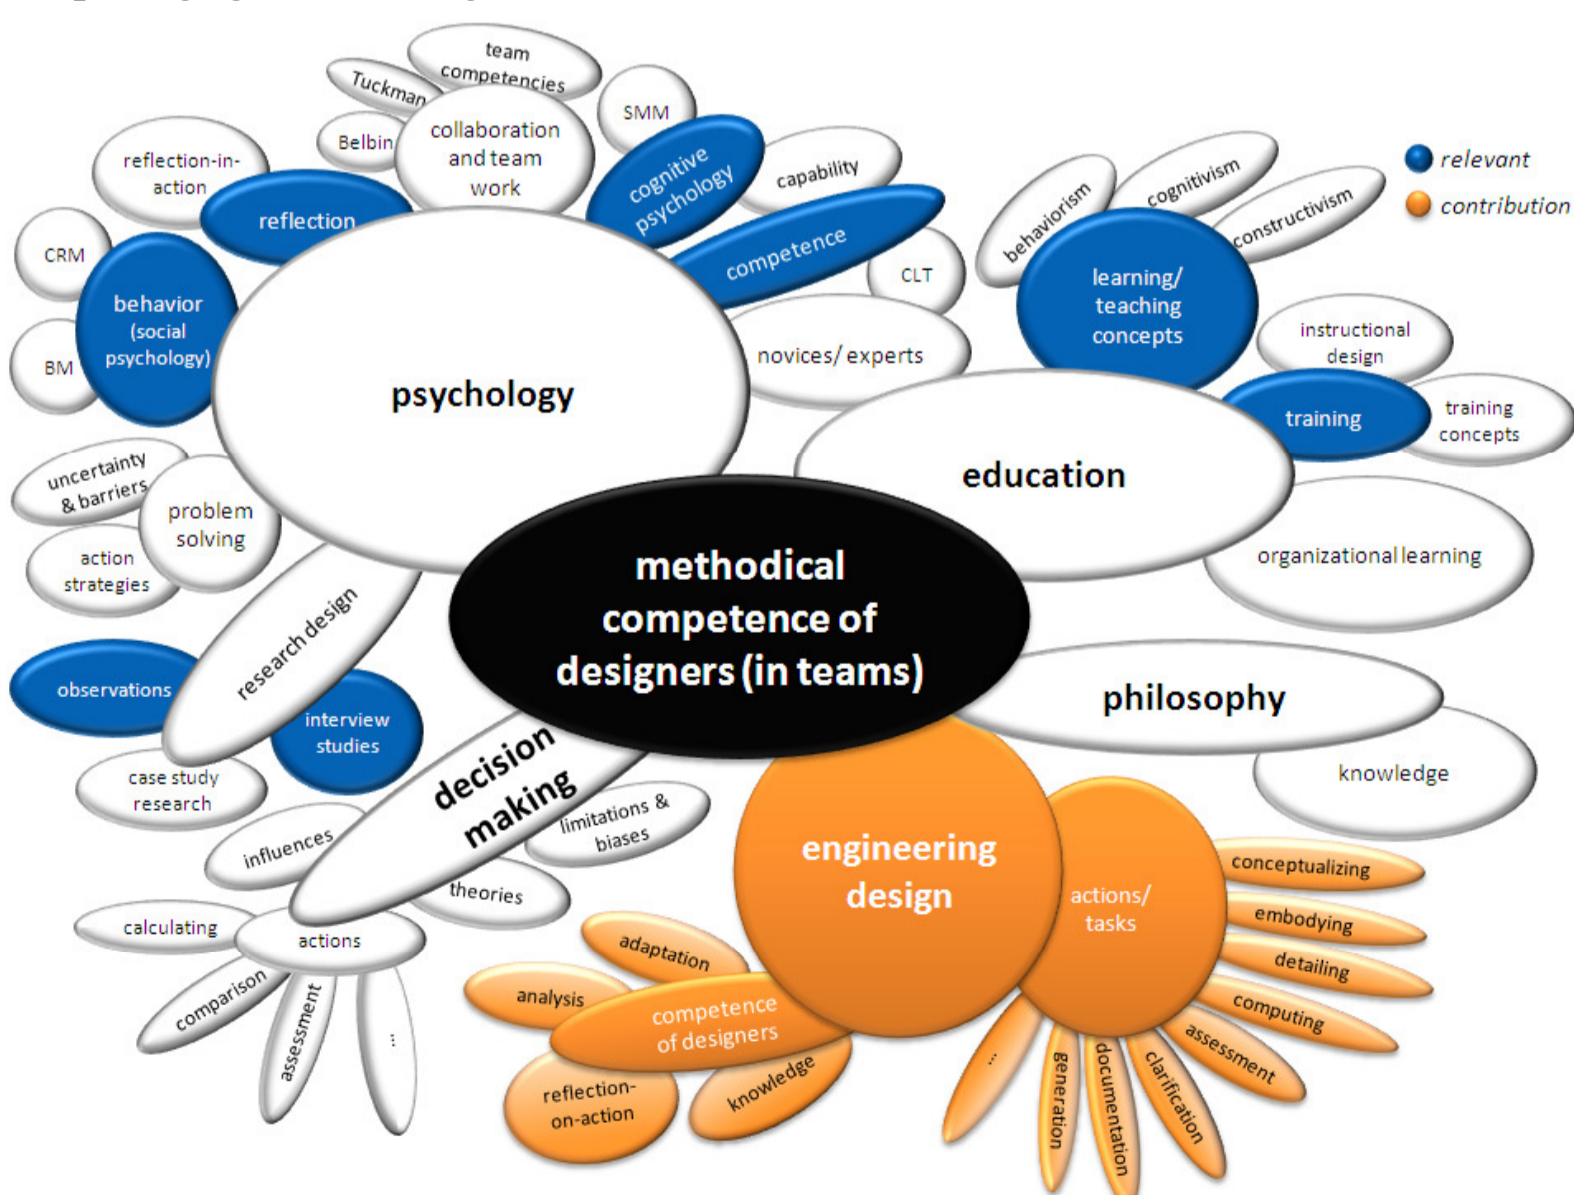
team competencies

Tuckman

SMM

Belbin

collaboration and team work

reflection-in-action

cognitive psychology

capability

reflection

relevant

contribution

CRM

behaviorism

cognitivism

constructivism

competence

CLT

behavior (social psychology)

learning/ teaching concepts

BM

novices/ experts

instructional design

psychology

training

training concepts

education

uncertainty & barriers

problem solving

action strategies

methodical competence of designers (in teams)

organizational learning

research design

observations

philosophy

interview studies

decision making

knowledge

case study research

limitations & biases

engineering design

influences

actions/ tasks

conceptualizing

theories

embodying

calculating

actions

adaptation

detailing

analysis

competence of designers

computing

comparison

assessment

...

assessment

reflection-on-action

knowledge

...

generation

documentation

clarification